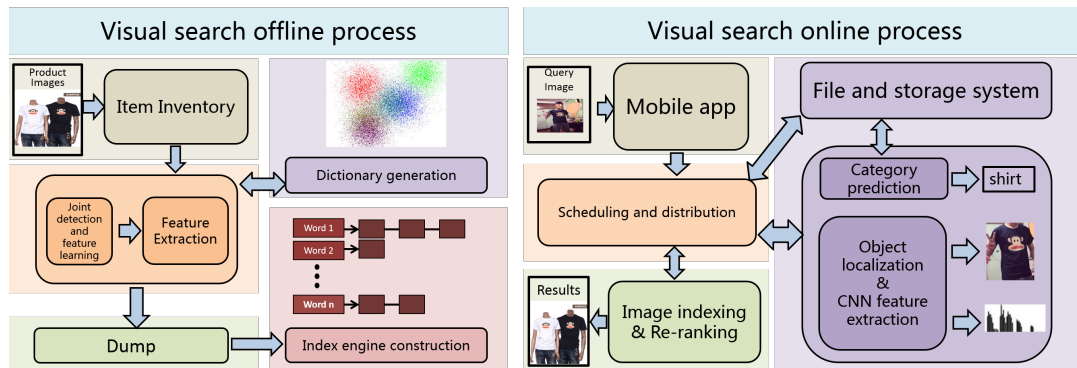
Visual search offline process

Product Images

Item Inventory

Dictionary generation

Joint detection and feature learning

Feature Extraction

Word 1
Word 2
Word n

Dump

Index engine construction

Visual search online process

Query Image

Mobile app

File and storage system

Category prediction

shirt

Scheduling and distribution

Object localization & CNN feature extraction

Results

Image indexing & Re-ranking